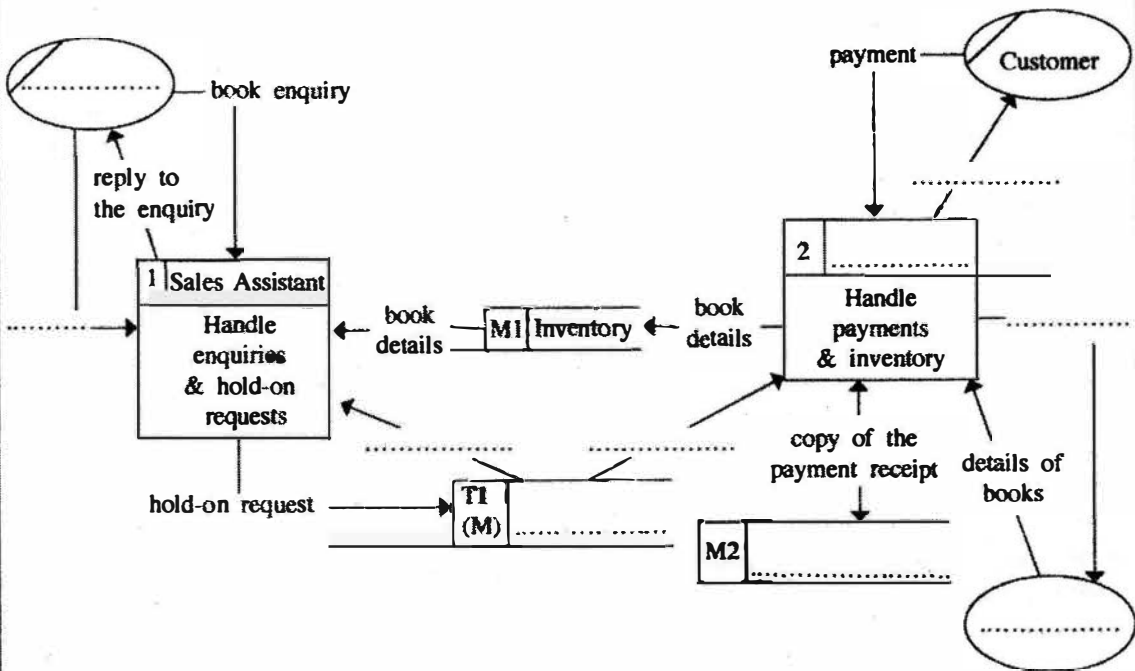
book enquiry

reply to the enquiry

payment

Customer

2

Handle payments & inventory

1 Sales Assistant

Handle enquiries & hold-on requests

book details

M1 Inventory

book details

hold-on request

T1 (M)

copy of the payment receipt

details of books

M2